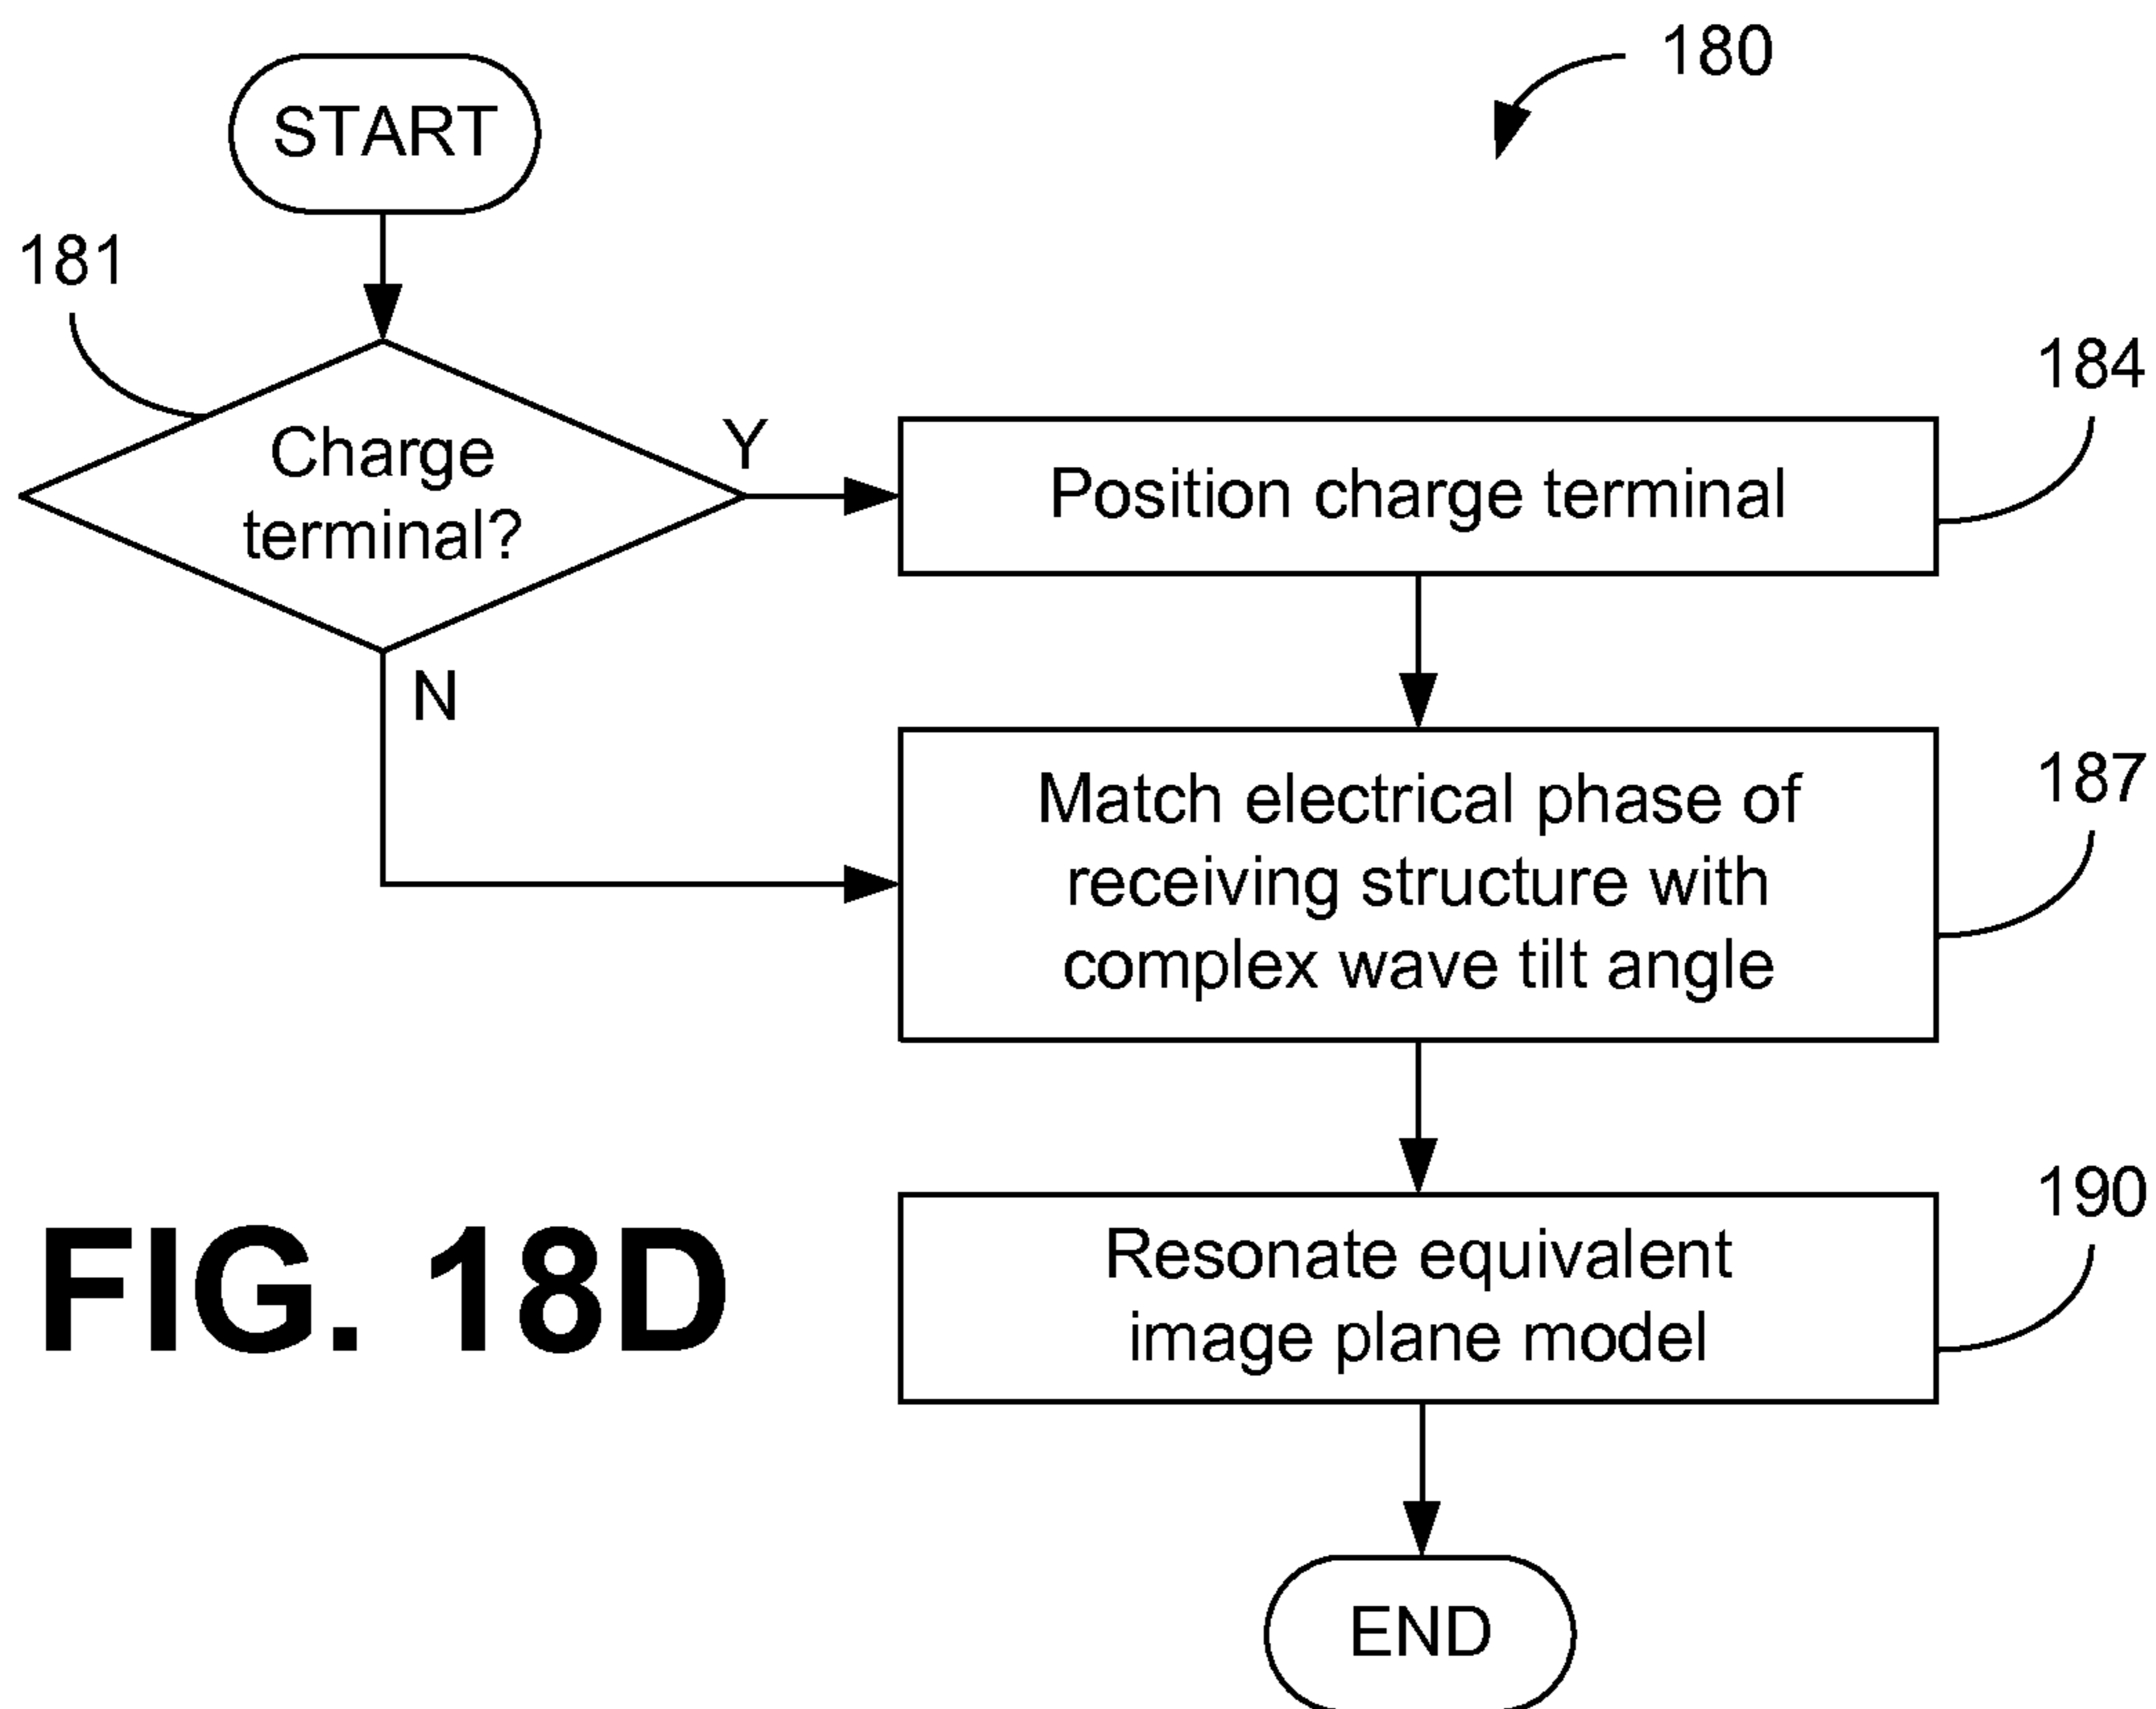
180

START

181

Charge terminal?

Y

Position charge terminal

184

N

Match electrical phase of receiving structure with complex wave tilt angle

187

FIG. 18D

Resonate equivalent image plane model

190

END